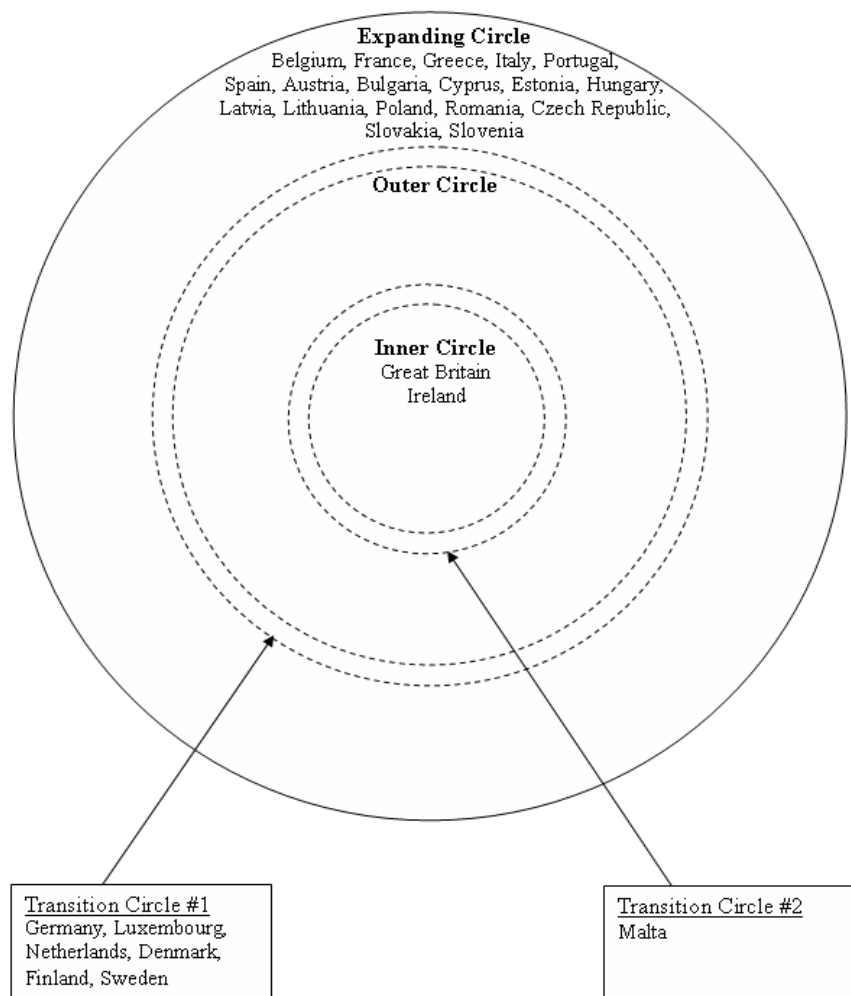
**Expanding Circle**
Belgium, France, Greece, Italy, Portugal, Spain, Austria, Bulgaria, Cyprus, Estonia, Hungary, Latvia, Lithuania, Poland, Romania, Czech Republic, Slovakia, Slovenia

**Outer Circle**

**Inner Circle**
Great Britain
Ireland

Transition Circle #1
Germany, Luxembourg, Netherlands, Denmark, Finland, Sweden

Transition Circle #2
Malta